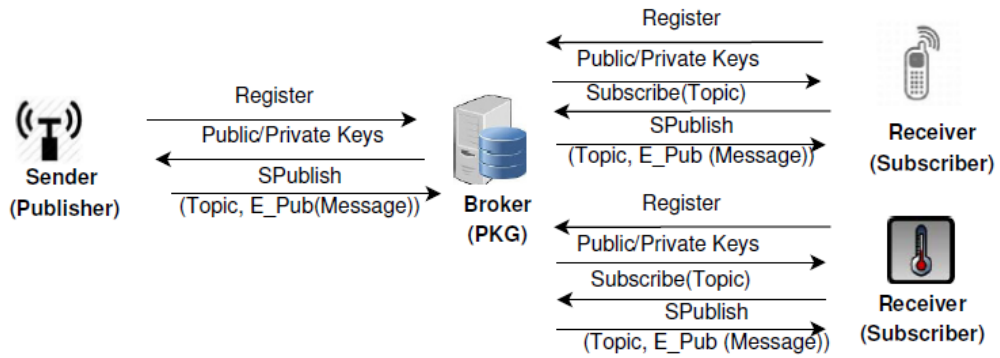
Sender
(Publisher)

Register

Public/Private Keys

SPublish
(Topic, E_Pub(Message))

Broker
(PKG)

Register

Public/Private Keys

Subscribe(Topic)

SPublish
(Topic, E_Pub (Message))

Receiver
(Subscriber)

Register

Public/Private Keys

Subscribe(Topic)

SPublish
(Topic, E_Pub (Message))

Receiver
(Subscriber)